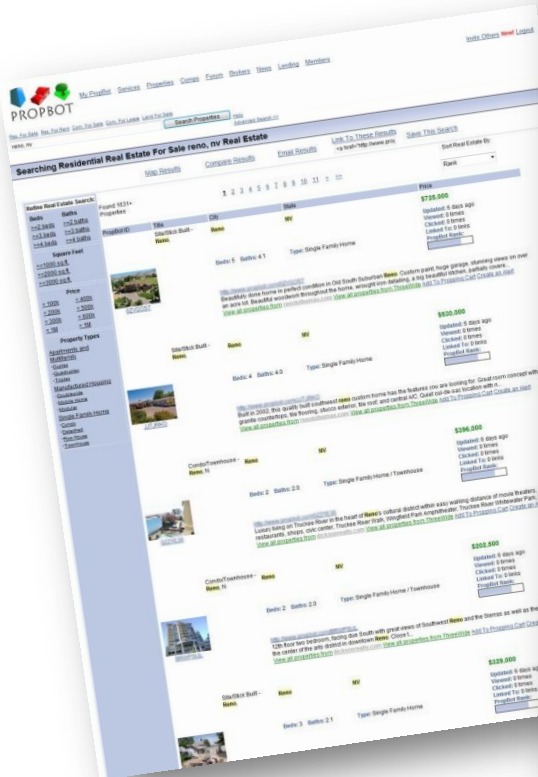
Invite Others New! Logout

PROPBOT

My PropBot Services Properties Comps Forum Brokers News Lending Members

Res. For Sale Res. For Rent Com. For Sale Com. For Lease Land For Sale

reno, nv

Search Properties Help Advanced Search >>

Searching Residential Real Estate For Sale reno, nv Real Estate

Link To These Results Save This Search

Map Results Compare Results Email Results

Sort Real Estate By: Rank

Refine Real Estate Search:

Beds
>=2 beds
>=3 beds
>=4 beds

Baths
>=2 baths
>=3 baths
>=4 baths

Square Feet
<=1000 sq ft
>=1000 sq ft
>=2000 sq ft

Price
< 100k
< 200k
< 300k
< 1M
< 400k
< 500k
< 1M

Property Types
Apartments and Multifamily
Duplex
Quadruplex
Triplex
Manufactured Housing
Doublewide
Mobile Home
Modular
Single Family Home
Condo
Detached
Row House
Townhouse

Found 5531+ Properties

1 2 3 4 5 6 7 8 9 10 11 > >>

| PropBot ID | Title | City | State | Price |
|---|---|---|---|---|
| | Site/Stick Built - Reno, | Reno | NV | $735,000 |

Updated: 6 days ago
Viewed: 0 times
Clicked: 0 times
Linked To: 0 times
PropBot Rank:

Beds: 5 Baths: 4.1 Type: Single Family Home

Beautifully done home in perfect condition in Old South Suburban Reno. Custom paint, huge garage, stunning views on over an acre lot. Beautiful woodwork throughout the home, wrought iron detailing, a big beautiful kitchen, partially covere...
View all properties from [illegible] View all properties from ThreeWide Add To Propbot Cart Create an Alert

Site/Stick Built - Reno, Reno NV $620,000

Updated: 6 days ago
Viewed: 0 times
Clicked: 0 times
Linked To: 0 times
PropBot Rank:

Beds: 4 Baths: 4.0 Type: Single Family Home

Built in 2002, this quality built southwest reno custom home has the features you are looking for. Great room concept with granite countertops, tile flooring, stucco exterior, tile roof, and central A/C. Quiet cul-de-sac location with n...
View all properties from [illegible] View all properties from ThreeWide Add To Propbot Cart Create an Alert

Condo/Townhouse - Reno, N Reno NV $396,000

Updated: 6 days ago
Viewed: 0 times
Clicked: 0 times
Linked To: 0 times
PropBot Rank:

Beds: 2 Baths: 2.0 Type: Single Family Home / Townhouse

Luxury living on Truckee River in the heart of Reno's cultural district within easy walking distance of movie theaters, restaurants, shops, civic center, Truckee River Walk, Wingfield Park Amphitheater, Truckee River Whitewater Park, ...
View all properties from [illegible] View all properties from ThreeWide Add To Propbot Cart Create an Alert

Condo/Townhouse - Reno, N Reno NV $355,500

Updated: 6 days ago
Viewed: 0 times
Clicked: 0 times
Linked To: 0 times
PropBot Rank:

Beds: 2 Baths: 2.0 Type: Single Family Home / Townhouse

12th floor two bedroom, facing due South with great views of Southwest Reno and the Sierras as well as the center of the arts district in downtown Reno. Close t...
View all properties from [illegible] View all properties from ThreeWide Add To Propbot Cart Create an Alert

Site/Stick Built - Reno, Reno NV $329,000

Updated: 6 days ago
Viewed: 0 times
Clicked: 0 times
Linked To: 0 times
PropBot Rank:

Beds: 3 Baths: 2.1 Type: Single Family Home